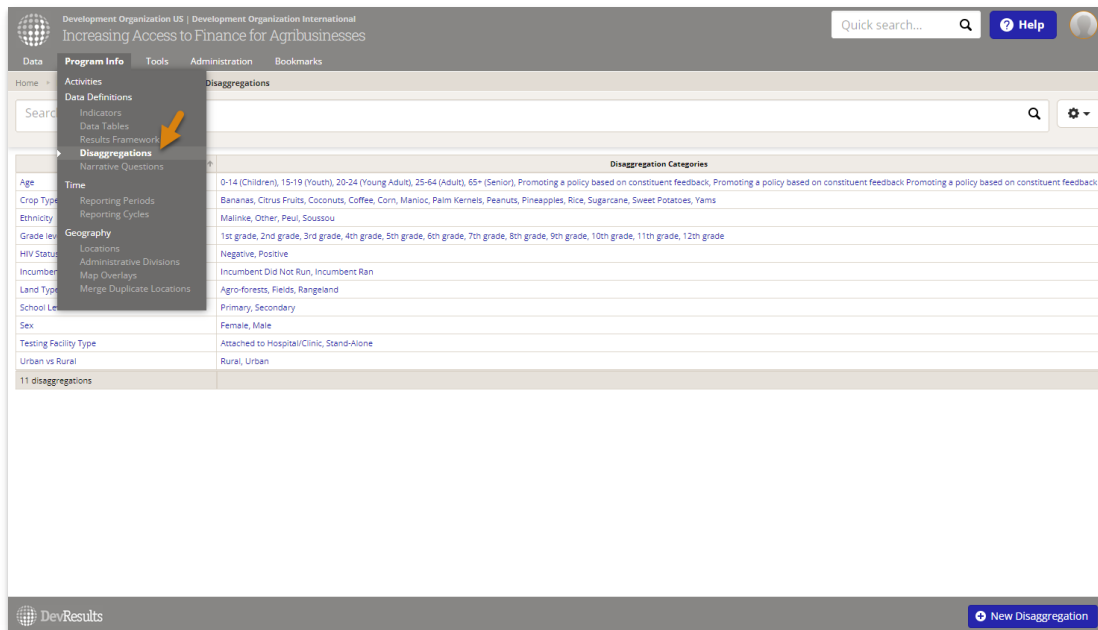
Development Organization US | Development Organization International
Increasing Access to Finance for Agribusinesses

Quick search...

Help

Data Program Info Tools Administration Bookmarks

Home > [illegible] Disaggregations

Activities
Data Definitions
Indicators
Data Tables
Results Framework
Disaggregations
Narrative Questions
Time
Reporting Periods
Reporting Cycles
Geography
Locations
Administrative Divisions
Map Overlays
Merge Duplicate Locations

Searc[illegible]

| | Disaggregation Categories |
|---|---|
| Age | 0-14 (Children), 15-19 (Youth), 20-24 (Young Adult), 25-64 (Adult), 65+ (Senior), Promoting a policy based on constituent feedback, Promoting a policy based on constituent feedback Promoting a policy based on constituent feedback |
| Crop Type | Bananas, Citrus Fruits, Coconuts, Coffee, Corn, Manioc, Palm Kernels, Peanuts, Pineapples, Rice, Sugarcane, Sweet Potatoes, Yams |
| Ethnicity | Malinke, Other, Peul, Soussou |
| Grade lev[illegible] | 1st grade, 2nd grade, 3rd grade, 4th grade, 5th grade, 6th grade, 7th grade, 8th grade, 9th grade, 10th grade, 11th grade, 12th grade |
| HIV Status | Negative, Positive |
| Incumbent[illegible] | Incumbent Did Not Run, Incumbent Ran |
| Land Type | Agro-forests, Fields, Rangeland |
| School Le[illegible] | Primary, Secondary |
| Sex | Female, Male |
| Testing Facility Type | Attached to Hospital/Clinic, Stand-Alone |
| Urban vs Rural | Rural, Urban |
| 11 disaggregations | |

DevResults

New Disaggregation